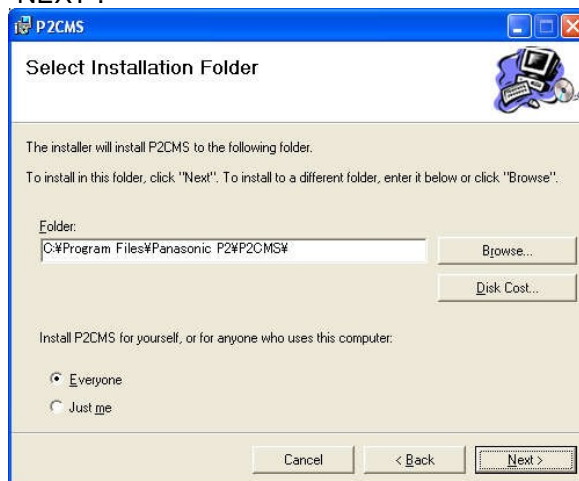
Next".

P2CMS

Select Installation Folder

The installer will install P2CMS to the following folder.

To install in this folder, click "Next". To install to a different folder, enter it below or click "Browse".

Folder:

C:¥Program Files¥Panasonic P2¥P2CMS¥

Browse...

Disk Cost...

Install P2CMS for yourself, or for anyone who uses this computer:

Everyone

Just me

Cancel

< Back

Next >